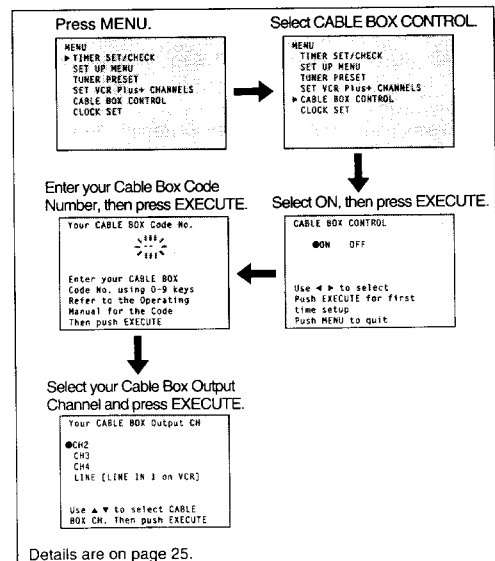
Press MENU.

MENU
▶ TIMER SET/CHECK
SET UP MENU
TUNER PRESET
SET VCR Plus+ CHANNELS
CABLE BOX CONTROL
CLOCK SET

Select CABLE BOX CONTROL.

MENU
TIMER SET/CHECK
SET UP MENU
TUNER PRESET
SET VCR Plus+ CHANNELS
▶ CABLE BOX CONTROL
CLOCK SET

Select ON, then press EXECUTE.

CABLE BOX CONTROL

●ON OFF

Use ◀ ▶ to select
Push EXECUTE for first time setup
Push MENU to quit

Enter your Cable Box Code Number, then press EXECUTE.

Your CABLE BOX Code No.

Enter your CABLE BOX Code No. using 0-9 keys
Refer to the Operating Manual for the Code
Then push EXECUTE

Select your Cable Box Output Channel and press EXECUTE.

Your CABLE BOX Output CH

●CH2
CH3
CH4
LINE [LINE IN 1 on VCR]

Use ▲ ▼ to select CABLE BOX CH. Then push EXECUTE

Details are on page 25.